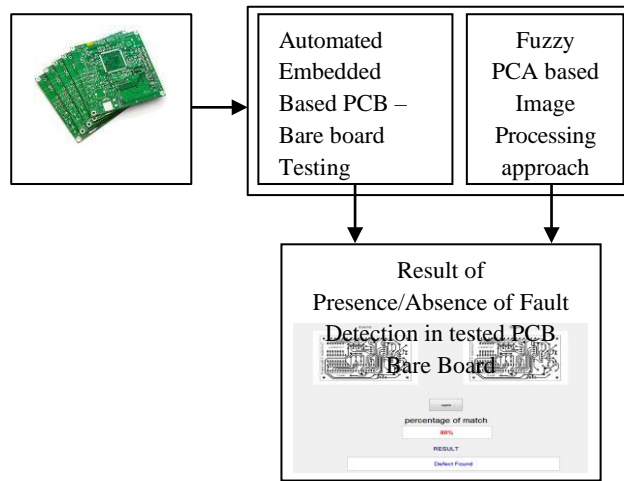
Automated Embedded Based PCB – Bare board Testing

Fuzzy PCA based Image Processing approach

Result of Presence/Absence of Fault Detection in tested PCB Bare Board

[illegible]

percentage of match

99%

RESULT

Defect Found